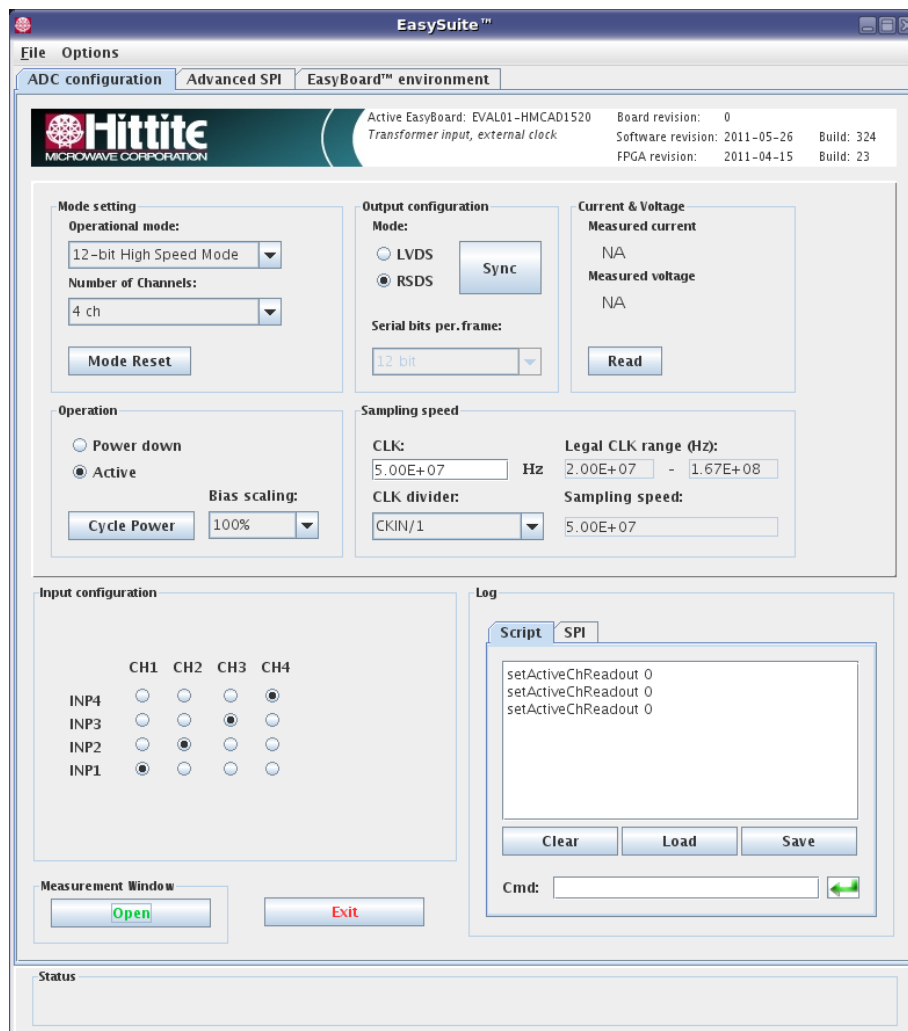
EasySuite™

File Options

ADC configuration | Advanced SPI | EasyBoard™ environment

Hittite MICROWAVE CORPORATION

Active EasyBoard: EVAL01-HMCAD1520
Transformer input, external clock

Board revision: 0
Software revision: 2011-05-26 Build: 324
FPGA revision: 2011-04-15 Build: 23

Mode setting
Operational mode:
12-bit High Speed Mode
Number of Channels:
4 ch
Mode Reset

Output configuration
Mode:
LVDS
RSDS
Sync
Serial bits per.frame:
12 bit

Current & Voltage
Measured current
NA
Measured voltage
NA
Read

Operation
Power down
Active
Bias scaling:
Cycle Power
100%

Sampling speed
CLK:
5.00E+07 Hz
Legal CLK range (Hz):
2.00E+07 - 1.67E+08
CLK divider:
CKIN/1
Sampling speed:
5.00E+07

Input configuration

| | CH1 | CH2 | CH3 | CH4 |
|---|---|---|---|---|
| INP4 | | | | |
| INP3 | | | | |
| INP2 | | | | |
| INP1 | | | | |

Log
Script | SPI
setActiveChReadout 0
setActiveChReadout 0
setActiveChReadout 0

Clear Load Save
Cmd:

Measurement Window
Open
Exit

Status